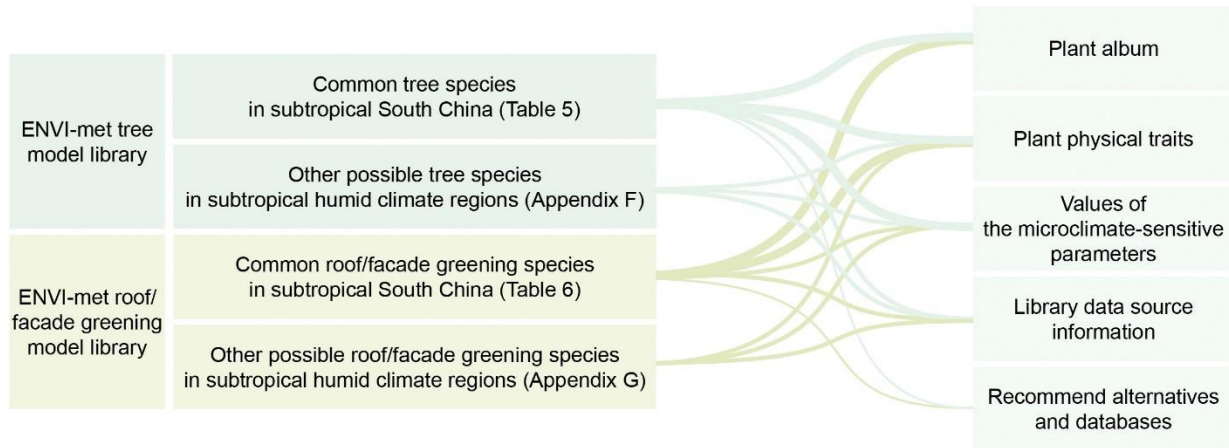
ENVI-met tree model library

Common tree species in subtropical South China (Table 5)

Other possible tree species in subtropical humid climate regions (Appendix F)

ENVI-met roof/ facade greening model library

Common roof/facade greening species in subtropical South China (Table 6)

Other possible roof/facade greening species in subtropical humid climate regions (Appendix G)

Plant album

Plant physical traits

Values of the microclimate-sensitive parameters

Library data source information

Recommend alternatives and databases